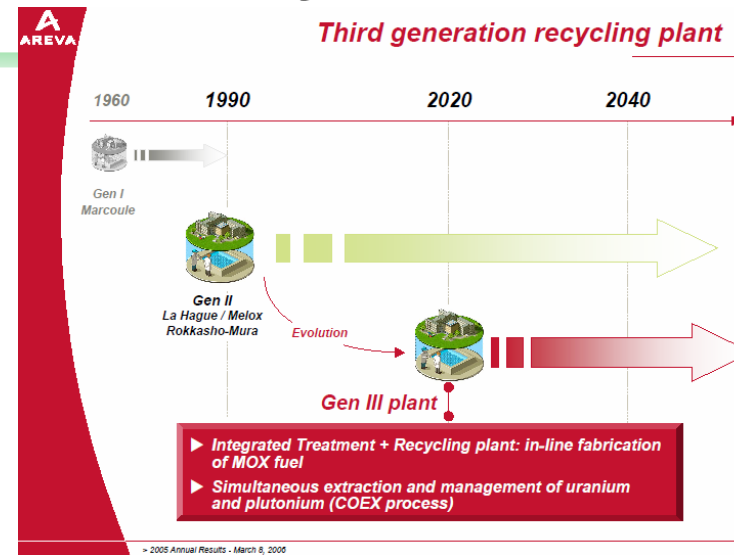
AREVA

Third generation recycling plant

1960
1990
2020
2040

Gen I
Marcoule

Gen II
La Hague / Melox
Rokkasho-Mura

Evolution

Gen III plant

▶ Integrated Treatment + Recycling plant: in-line fabrication of MOX fuel

▶ Simultaneous extraction and management of uranium and plutonium (COEX process)

> 2005 Annual Results - March 8, 2006